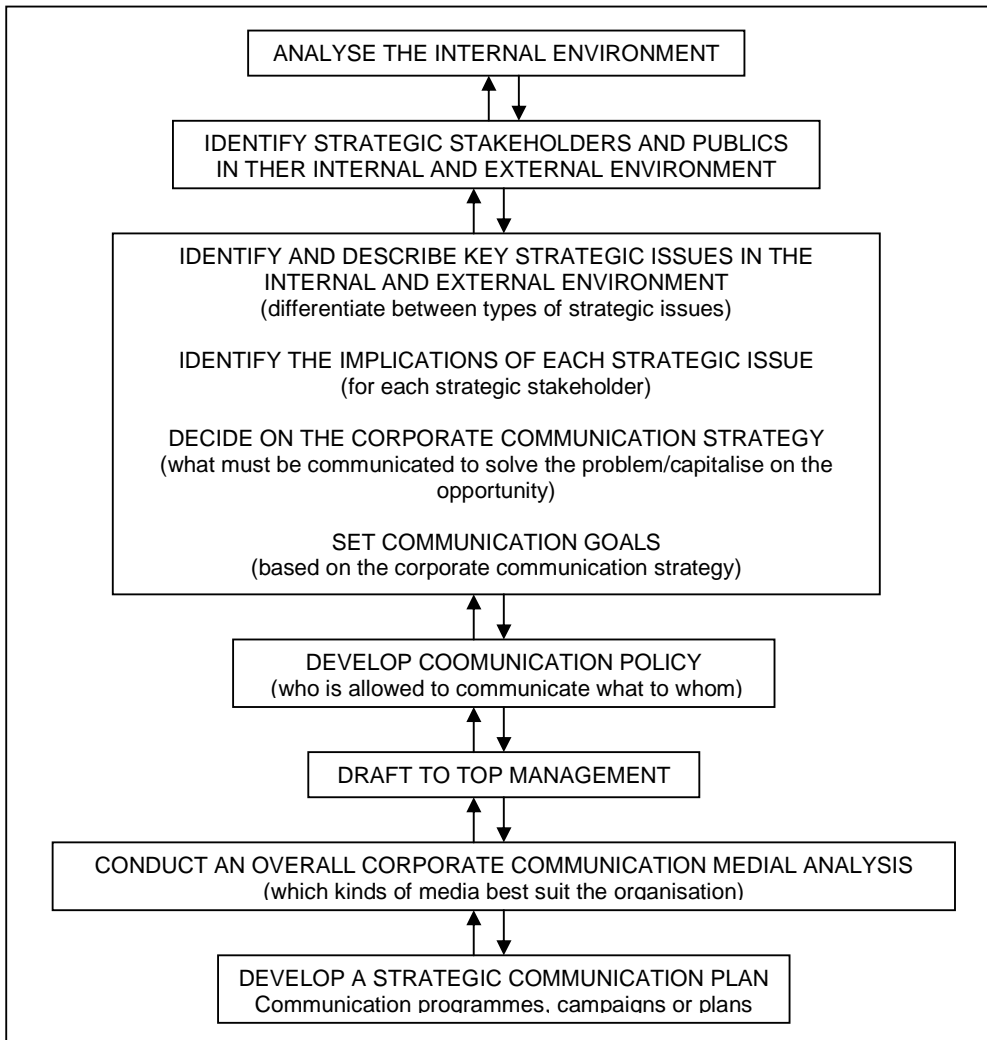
ANALYSE THE INTERNAL ENVIRONMENT

IDENTIFY STRATEGIC STAKEHOLDERS AND PUBLICS IN THER INTERNAL AND EXTERNAL ENVIRONMENT

IDENTIFY AND DESCRIBE KEY STRATEGIC ISSUES IN THE INTERNAL AND EXTERNAL ENVIRONMENT
(differentiate between types of strategic issues)

IDENTIFY THE IMPLICATIONS OF EACH STRATEGIC ISSUE
(for each strategic stakeholder)

DECIDE ON THE CORPORATE COMMUNICATION STRATEGY
(what must be communicated to solve the problem/capitalise on the opportunity)

SET COMMUNICATION GOALS
(based on the corporate communication strategy)

DEVELOP COOMUNICATION POLICY
(who is allowed to communicate what to whom)

DRAFT TO TOP MANAGEMENT

CONDUCT AN OVERALL CORPORATE COMMUNICATION MEDIAL ANALYSIS
(which kinds of media best suit the organisation)

DEVELOP A STRATEGIC COMMUNICATION PLAN
Communication programmes, campaigns or plans